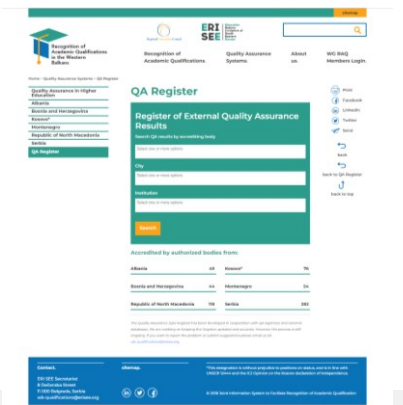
sitemap

Recognition of Academic Qualifications in the Western Balkans

ERI SEE

Recognition of Academic Qualifications

Quality Assurance Systems

About us

WG RAQ Members Login

Home › Quality Assurance Systems › QA Register

Quality Assurance in Higher Education

Albania

Bosnia and Herzegovina

Kosovo*

Montenegro

Republic of North Macedonia

Serbia

QA Register

QA Register

Print

Facebook

LinkedIn

Twitter

Send

back

back to QA Register

back to top

Register of External Quality Assurance Results

Search QA results by accrediting body

Select one or more options

City

Select one or more options

Institution

Select one or more options

Search

Accredited by authorized bodies from:

| Albania | 49 | Kosovo* | 76 |
|---|---|---|---|
| Bosnia and Herzegovina | 44 | Montenegro | 24 |
| Republic of North Macedonia | 118 | Serbia | 282 |

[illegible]

Contact

ERI SEE Secretariat
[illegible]
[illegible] Belgrade, Serbia
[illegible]

sitemap

*This designation is without prejudice to positions on status, and is in line with UNSCR 1244 and the ICJ Opinion on the Kosovo declaration of independence.

© 2018 Joint Information System to Facilitate Recognition of Academic Qualifications